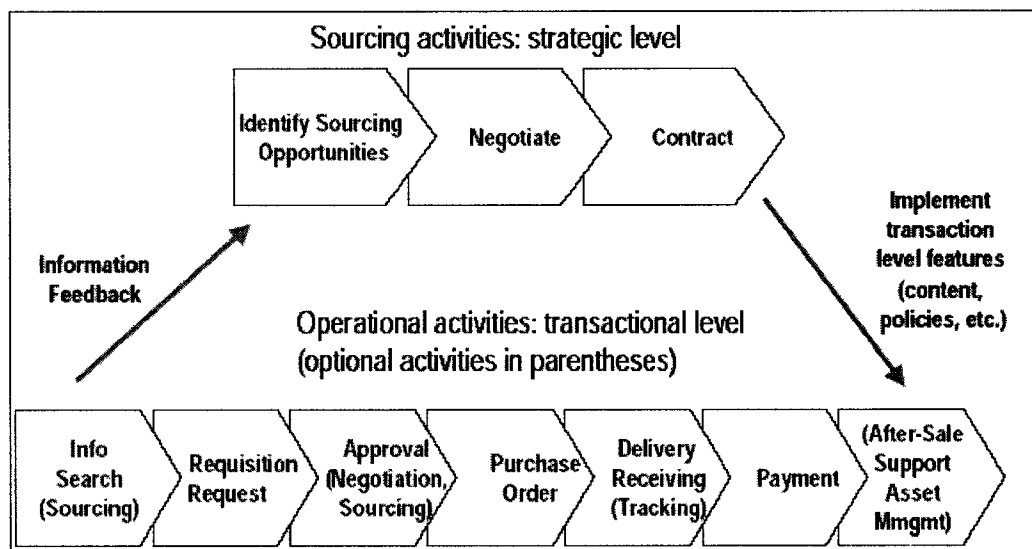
Sourcing activities: strategic level

Identify Sourcing Opportunities

Negotiate

Contract

Information Feedback

Implement transaction level features (content, policies, etc.)

Operational activities: transactional level (optional activities in parentheses)

Info Search (Sourcing)

Requisition Request

Approval (Negotiation, Sourcing)

Purchase Order

Delivery Receiving (Tracking)

Payment

(After-Sale Support Asset Mmgmt)